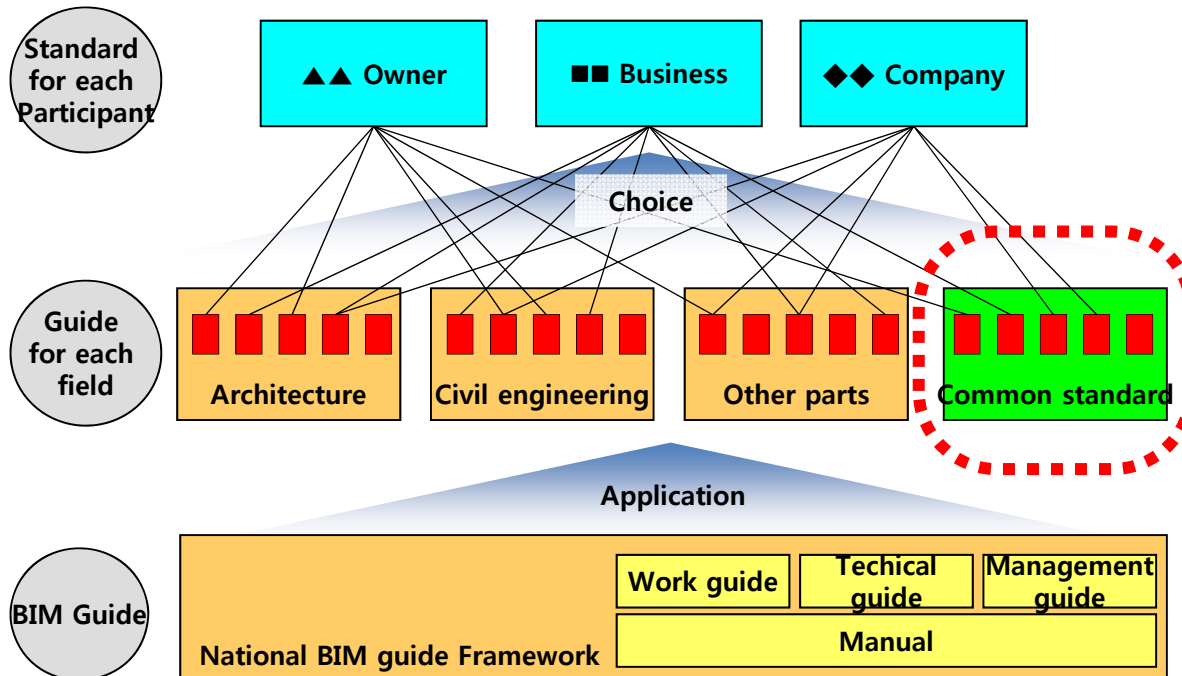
Standard for each Participant

▲▲ Owner

■■ Business

◆◆ Company

Choice

Guide for each field

Architecture

Civil engineering

Other parts

Common standard

Application

BIM Guide

Work guide

Techical guide

Management guide

Manual

National BIM guide Framework